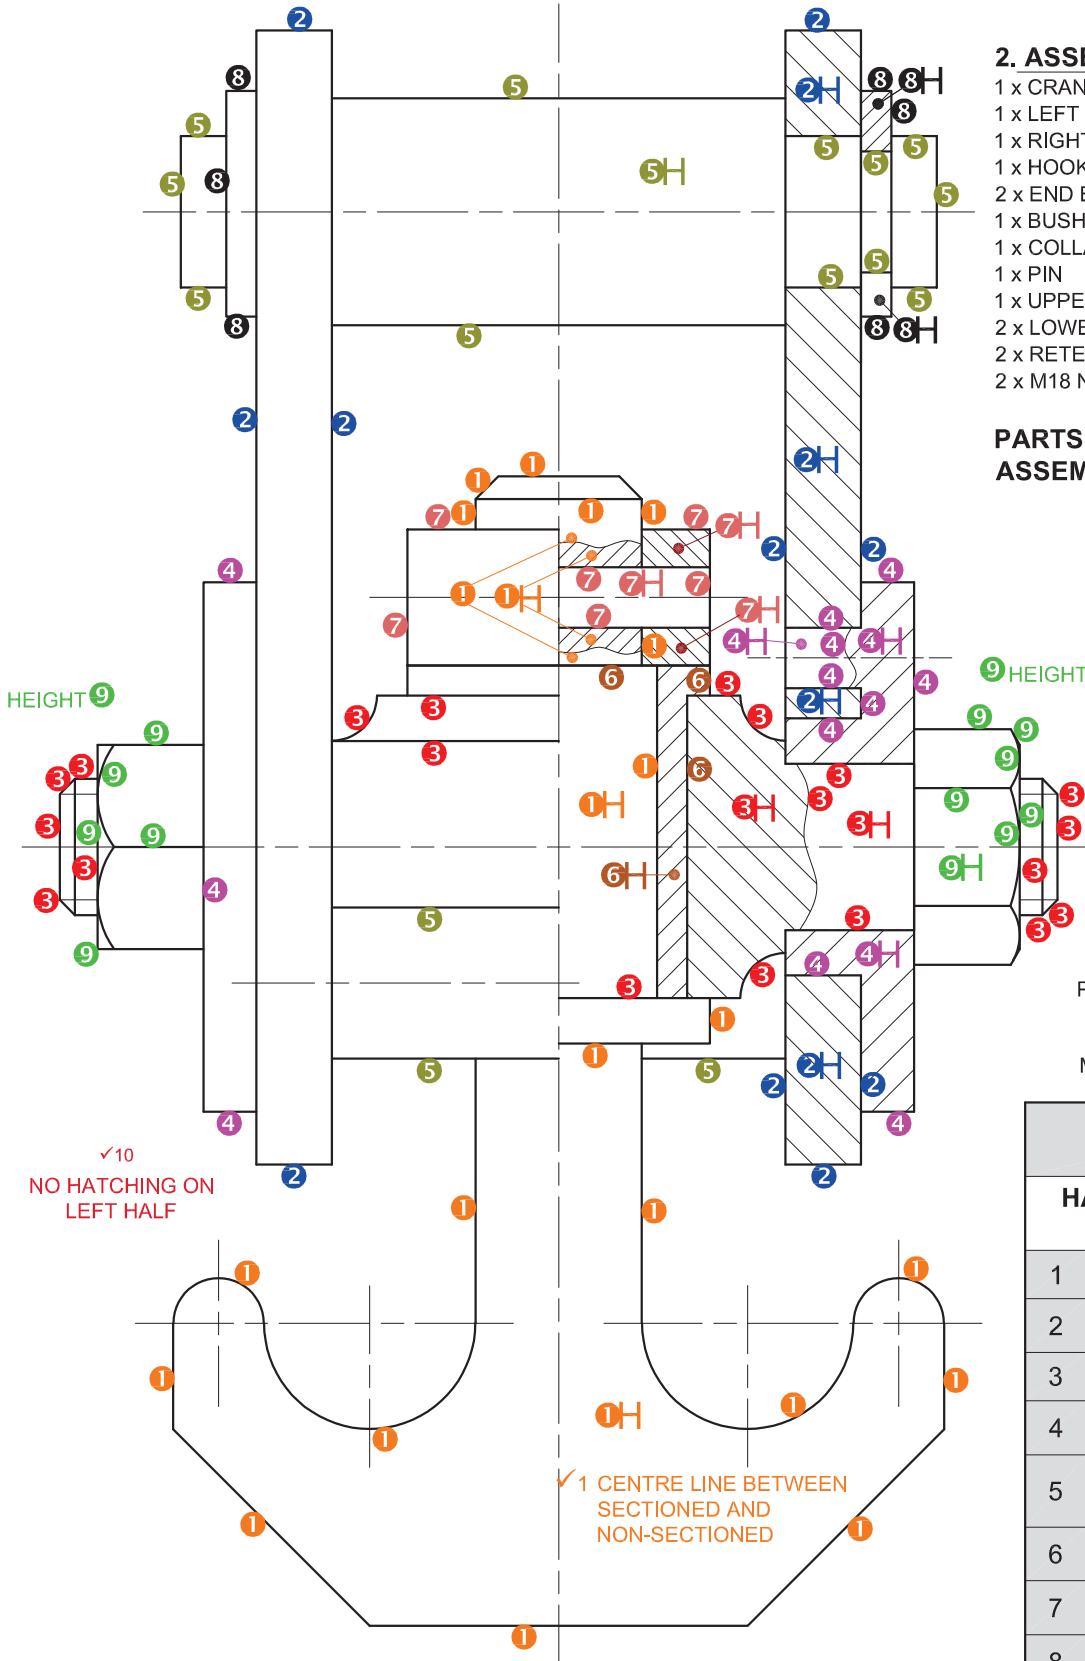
2. ASSI
1 x CRAN
1 x LEFT
1 x RIGHT
1 x HOOK
2 x END B
1 x BUSH
1 x COLL
1 x PIN
1 x UPPE
2 x LOWE
2 x RETE
2 x M18 N

PARTS
ASSEM

HEIGHT 9

9 HEIGHT

✓10
NO HATCHING ON LEFT HALF

✓1 CENTRE LINE BETWEEN SECTIONED AND NON-SECTIONED

| HA |
|---|
| 1 |
| 2 |
| 3 |
| 4 |
| 5 |
| 6 |
| 7 |
| 8 |